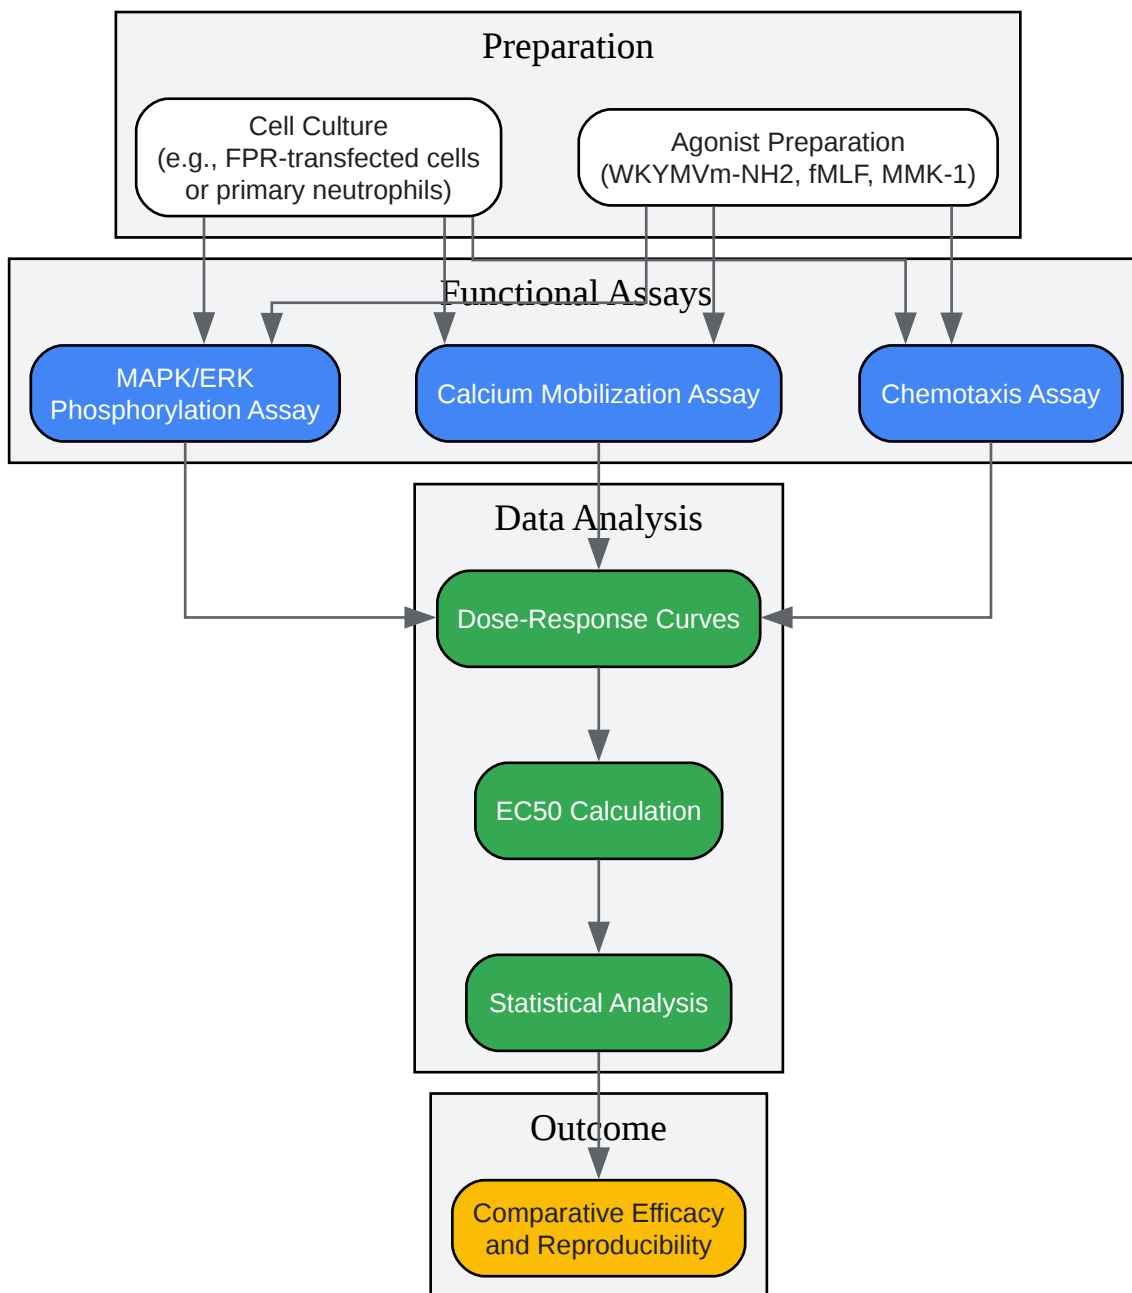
Preparation

Cell Culture
(e.g., FPR-transfected cells or primary neutrophils)

Agonist Preparation
(WKYMVm-NH2, fMLF, MMK-1)

Functional Assays

MAPK/ERK Phosphorylation Assay

Calcium Mobilization Assay

Chemotaxis Assay

Data Analysis

Dose-Response Curves

EC50 Calculation

Statistical Analysis

Outcome

Comparative Efficacy and Reproducibility